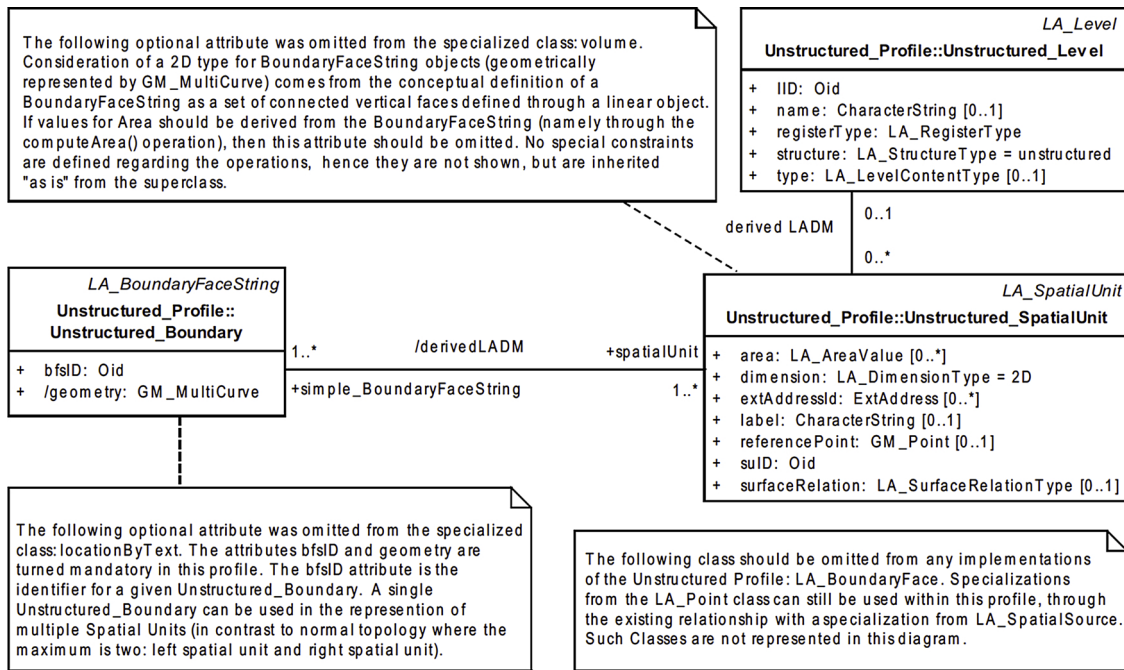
The following optional attribute was omitted from the specialized class: volume. Consideration of a 2D type for BoundaryFaceString objects (geometrically represented by GM_MultiCurve) comes from the conceptual definition of a BoundaryFaceString as a set of connected vertical faces defined through a linear object. If values for Area should be derived from the BoundaryFaceString (namely through the computeArea() operation), then this attribute should be omitted. No special constraints are defined regarding the operations, hence they are not shown, but are inherited "as is" from the superclass.

LA_Level
Unstructured_Profile::Unstructured_Level

+ lID: Oid
+ name: CharacterString [0..1]
+ registerType: LA_RegisterType
+ structure: LA_StructureType = unstructured
+ type: LA_LevelContentType [0..1]

0..1
derived LADM
0..*

LA_BoundaryFaceString
Unstructured_Profile:: Unstructured_Boundary

+ bfsID: Oid
+ /geometry: GM_MultiCurve

1..*
/derivedLADM
+spatialUnit
+simple_BoundaryFaceString
1..*

LA_SpatialUnit
Unstructured_Profile::Unstructured_SpatialUnit

+ area: LA_AreaValue [0..*]
+ dimension: LA_DimensionType = 2D
+ extAddressId: ExtAddress [0..*]
+ label: CharacterString [0..1]
+ referencePoint: GM_Point [0..1]
+ suID: Oid
+ surfaceRelation: LA_SurfaceRelationType [0..1]

The following optional attribute was omitted from the specialized class: locationByText. The attributes bfsID and geometry are turned mandatory in this profile. The bfsID attribute is the identifier for a given Unstructured_Boundary. A single Unstructured_Boundary can be used in the represention of multiple Spatial Units (in contrast to normal topology where the maximum is two: left spatial unit and right spatial unit).

The following class should be omitted from any implementations of the Unstructured Profile: LA_BoundaryFace. Specializations from the LA_Point class can still be used within this profile, through the existing relationship with a specialization from LA_SpatialSource. Such Classes are not represented in this diagram.